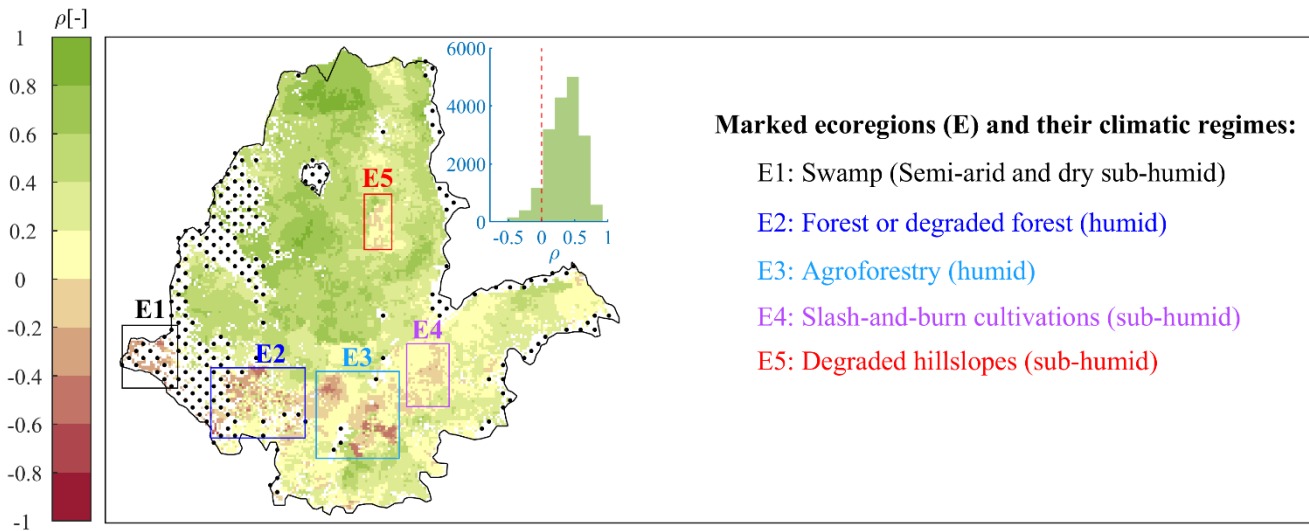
$\rho$[-]

1
0.8
0.6
0.4
0.2
0
-0.2
-0.4
-0.6
-0.8
-1

6000
4000
2000
0
-0.5 0 0.5 1
$\rho$

E5
E1
E2
E3
E4

**Marked ecoregions (E) and their climatic regimes:**

E1: Swamp (Semi-arid and dry sub-humid)

E2: Forest or degraded forest (humid)

E3: Agroforestry (humid)

E4: Slash-and-burn cultivations (sub-humid)

E5: Degraded hillslopes (sub-humid)